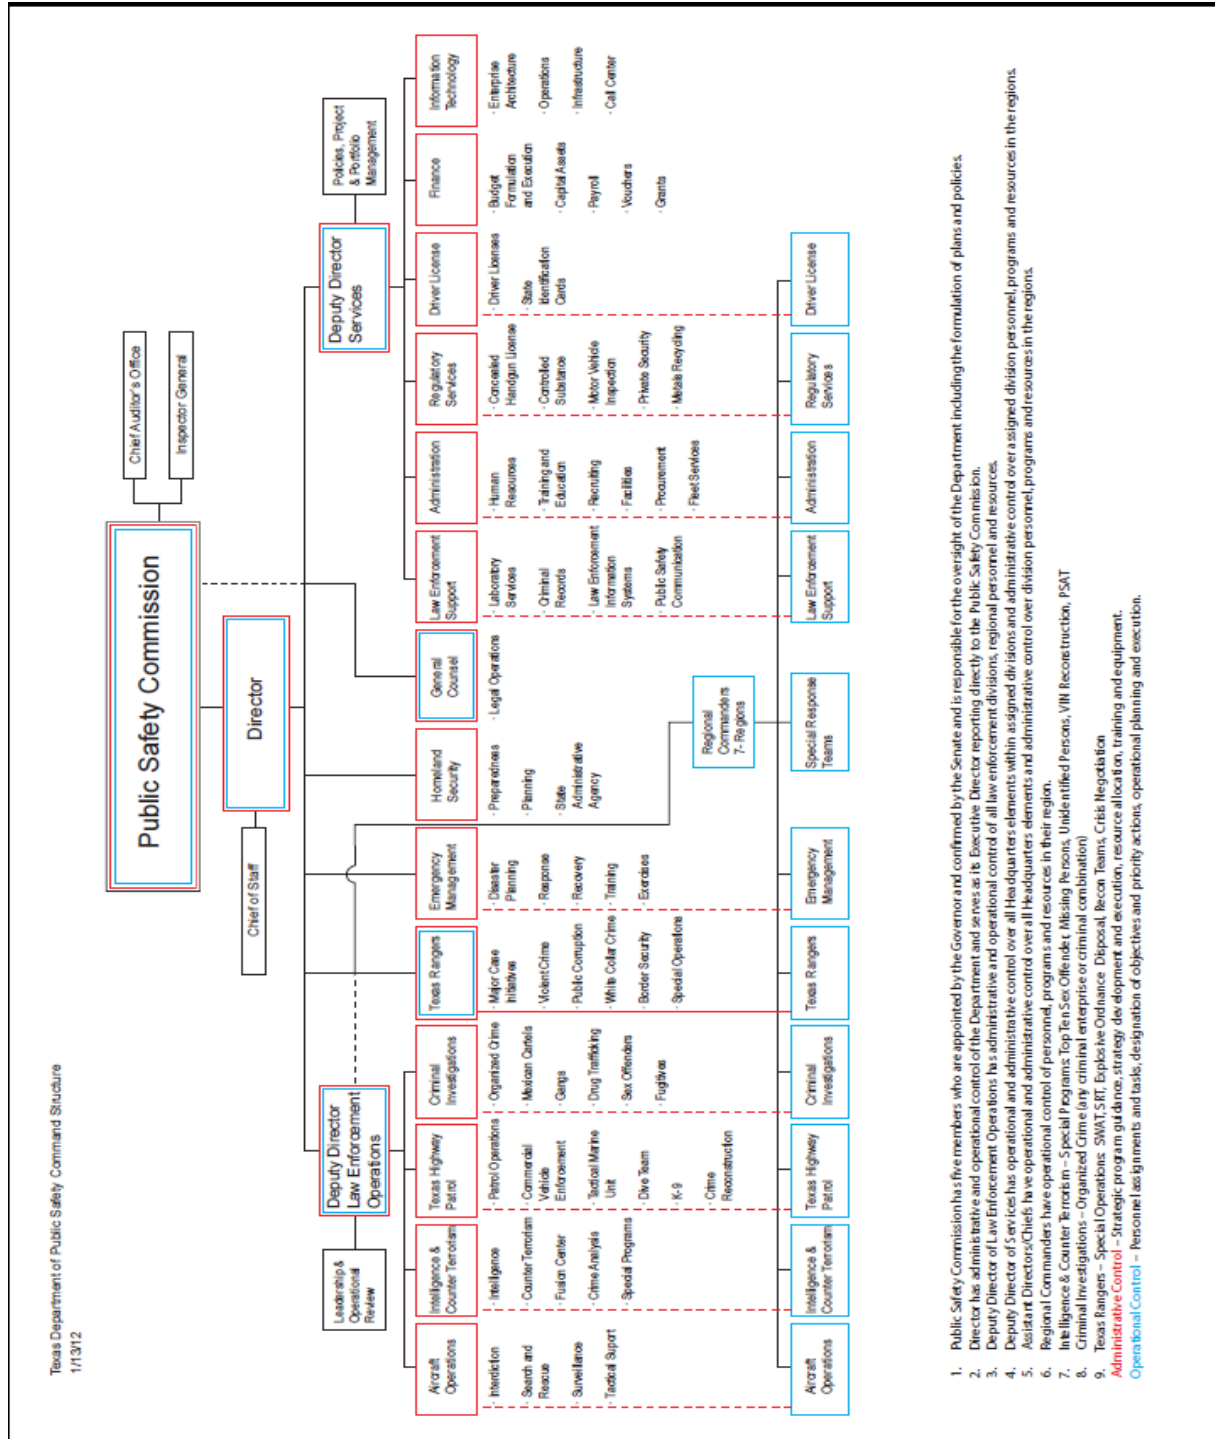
Texas Department of Public Safety Command Structure
1/13/12

Public Safety Commission

Chief Auditor's Office

Inspector General

Director

Chief of Staff

Deputy Director Services

Policies, Project & Portfolio Management

Deputy Director Law Enforcement Operations

Leadership & Operational Review

Aircraft Operations
- Interdiction
- Search and Rescue
- Surveillance
- Tactical Support

Intelligence & Counter Terrorism
- Intelligence
- Counter Terrorism
- Fusion Center
- Crime Analysis
- Special Programs

Texas Highway Patrol
- Patrol Operations
- Commercial Vehicle Enforcement
- Tactical Marine Unit
- Dive Team
- K-9
- Crime Reconstruction

Criminal Investigations
- Organized Crime
- Mexican Cartels
- Gangs
- Drug Trafficking
- Sex Offenders
- Fugitives

Texas Rangers
- Major Case Initiative
- Violent Crime
- Public Corruption
- White Collar Crime
- Border Security
- Special Operations

Emergency Management
- Disaster Planning
- Response
- Recovery
- Training
- Exercises

Homeland Security
- Preparedness
- Planning
- State Administrative Agency

General Counsel
- Legal Operations

Regional Commanders 7- Regions

Law Enforcement Support
- Laboratory Services
- Criminal Records
- Law Enforcement Information Systems
- Public Safety Communication

Administration
- Human Resources
- Training and Education
- Recruiting
- Facilities
- Procurement
- Fleet Services

Regulatory Services
- Concealed Handgun License
- Controlled Substance
- Motor Vehicle Inspection
- Private Security
- Metals Recycling

Driver License
- Driver Licenses
- State Identification Cards

Finance
- Budget Formulation and Execution
- Capital Assets
- Payroll
- Vouchers
- Grants

Information Technology
- Enterprise Architecture
- Operations
- Infrastructure
- Call Center

Aircraft Operations

Intelligence & Counter Terrorism

Texas Highway Patrol

Criminal Investigations

Texas Rangers

Emergency Management

Special Response Teams

Law Enforcement Support

Administration

Regulatory Services

Driver License

1. Public Safety Commission has five members who are appointed by the Governor and confirmed by the Senate and is responsible for the oversight of the Department including the formulation of plans and policies.
2. Director has administrative and operational control of the Department and serves as its Executive Director reporting directly to the Public Safety Commission.
3. Deputy Director of Law Enforcement Operations has administrative and operational control of all law enforcement divisions, regional personnel and resources.
4. Deputy Director of Services has operational and administrative control over all Headquarters elements within assigned divisions and administrative control over assigned division personnel, programs and resources in the regions.
5. Assistant Directors/Chiefs have operational and administrative control over all Headquarters elements and administrative control over division personnel, programs and resources in the regions.
6. Regional Commanders have operational control of personnel, programs and resources in their region.
7. Intelligence & Counter Terrorism – Special Programs: Top Ten Sex Offender, Missing Persons, Unidentified Persons, VIN Reconstruction, PSAT
8. Criminal Investigations – Organized Crime (any criminal enterprise or criminal combination)
9. Texas Rangers – Special Operations: SWAT, SRT, Explosive Ordnance Disposal, Recon Teams, Crisis Negotiation
Administrative Control – Strategic program guidance, strategic development and execution, resource allocation, training and equipment.
Operational Control – Personnel assignments and tasks, designation of objectives and priority actions, operational planning and execution.